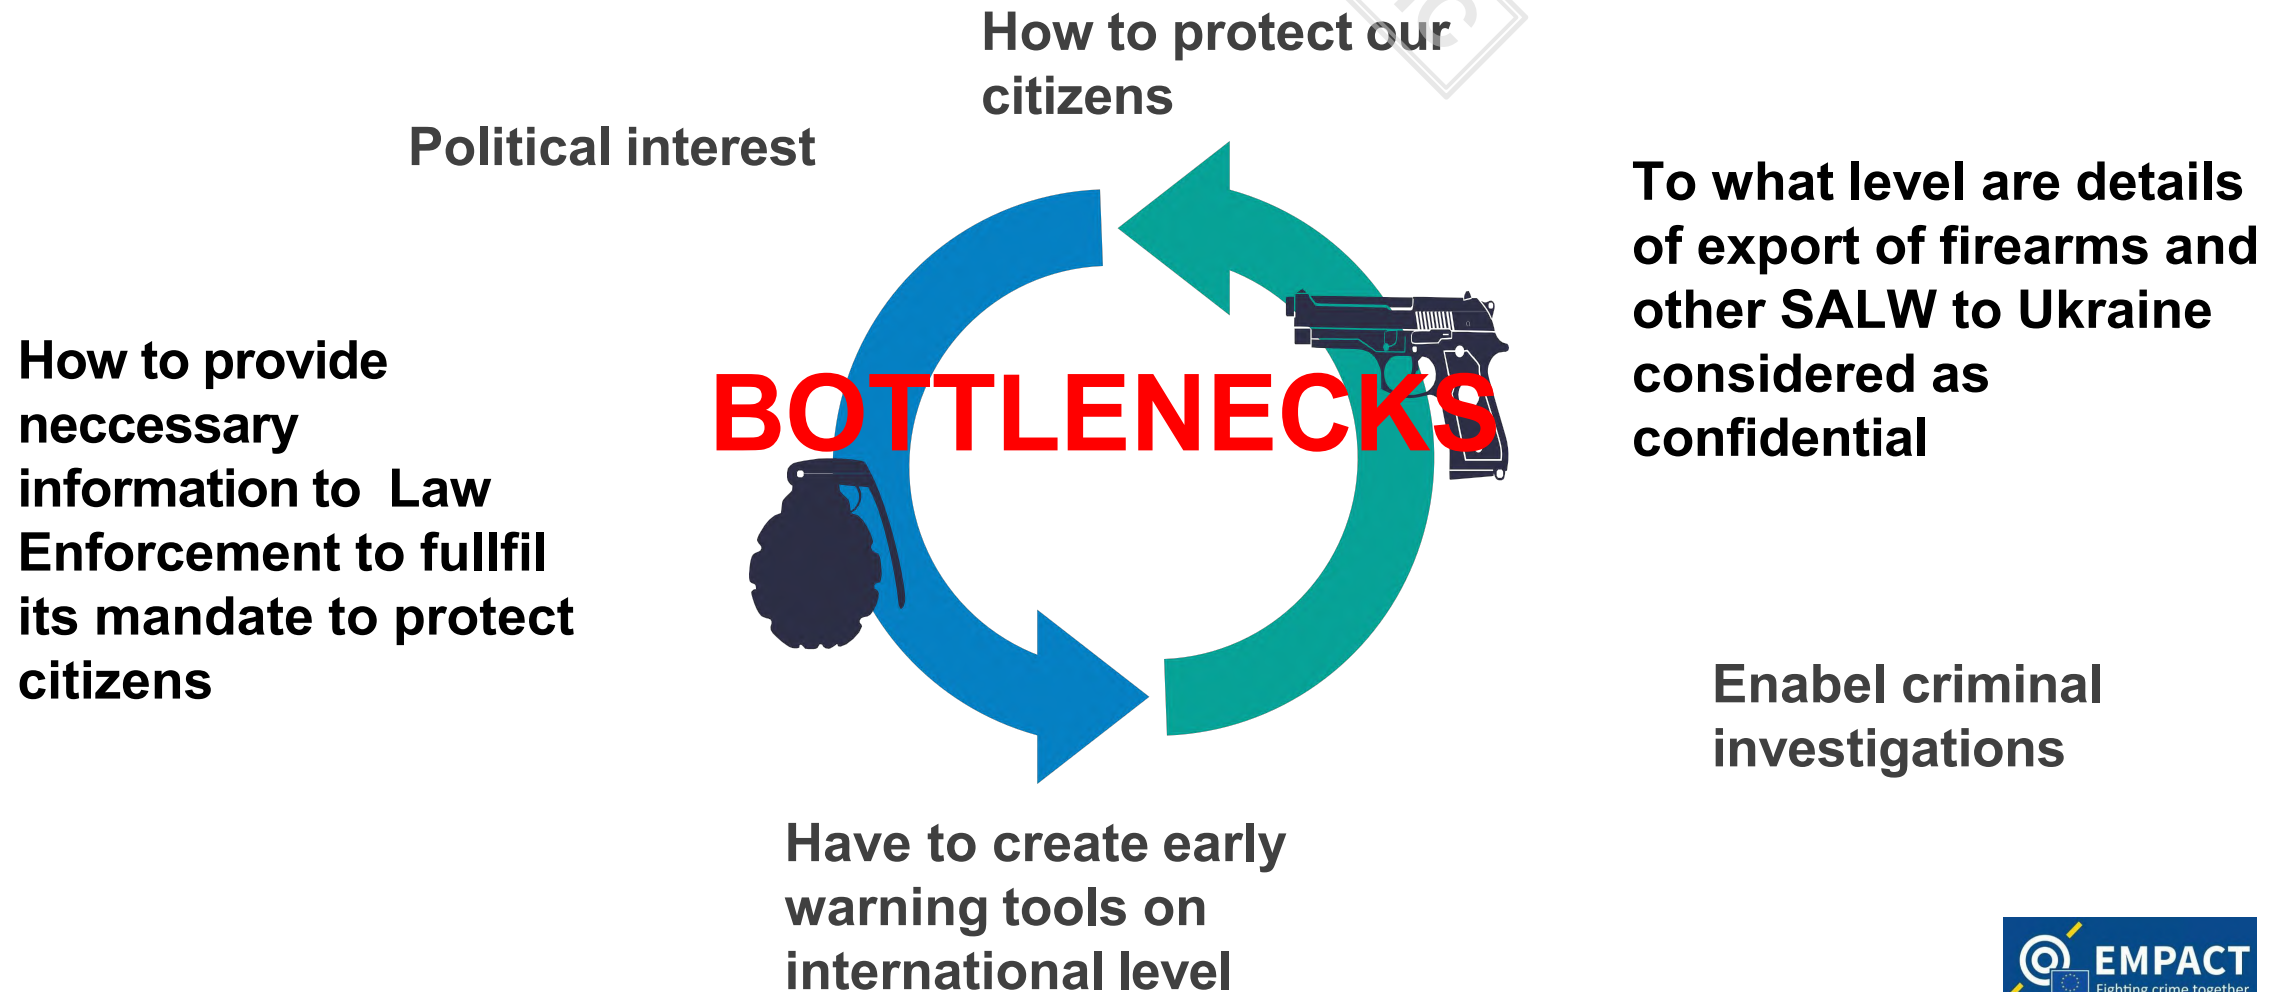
How to protect our citizens

Political interest

To what level are details of export of firearms and other SALW to Ukraine considered as confidential

How to provide neccessary information to Law Enforcement to fullfil its mandate to protect citizens

BOTTLENECKS

Enabel criminal investigations

Have to create early warning tools on international level

EMPACT
Fighting crime together